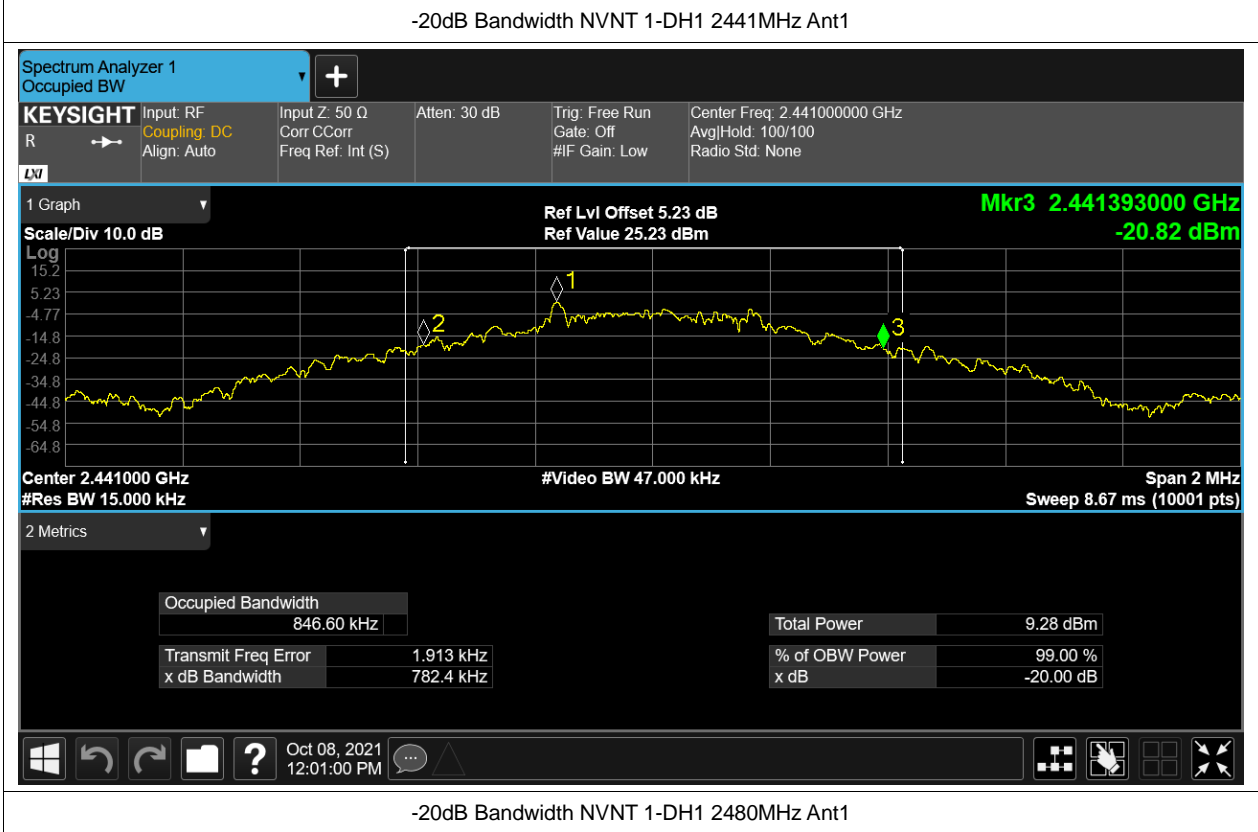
-20dB Bandwidth NVNT 1-DH1 2441MHz Ant1

Spectrum Analyzer 1
Occupied BW

KEYSIGHT
R
LXI

Input: RF
Coupling: DC
Align: Auto

Input Z: 50 Ω
Corr CCorr
Freq Ref: Int (S)

Atten: 30 dB

Trig: Free Run
Gate: Off
#IF Gain: Low

Center Freq: 2.441000000 GHz
Avg|Hold: 100/100
Radio Std: None

1 Graph
Scale/Div 10.0 dB
Log

Ref Lvl Offset 5.23 dB
Ref Value 25.23 dBm

Mkr3 2.441393000 GHz
-20.82 dBm

15.2
5.23
-4.77
-14.8
-24.8
-34.8
-44.8
-54.8
-64.8

1
2
3

Center 2.441000 GHz
#Res BW 15.000 kHz
#Video BW 47.000 kHz
Span 2 MHz
Sweep 8.67 ms (10001 pts)

2 Metrics

| Occupied Bandwidth | |
|---|---|
| 846.60 kHz | |

| Transmit Freq Error | 1.913 kHz |
|---|---|
| x dB Bandwidth | 782.4 kHz |

| Total Power | 9.28 dBm |
|---|---|

| % of OBW Power | 99.00 % |
|---|---|
| x dB | -20.00 dB |

Oct 08, 2021
12:01:00 PM

-20dB Bandwidth NVNT 1-DH1 2480MHz Ant1